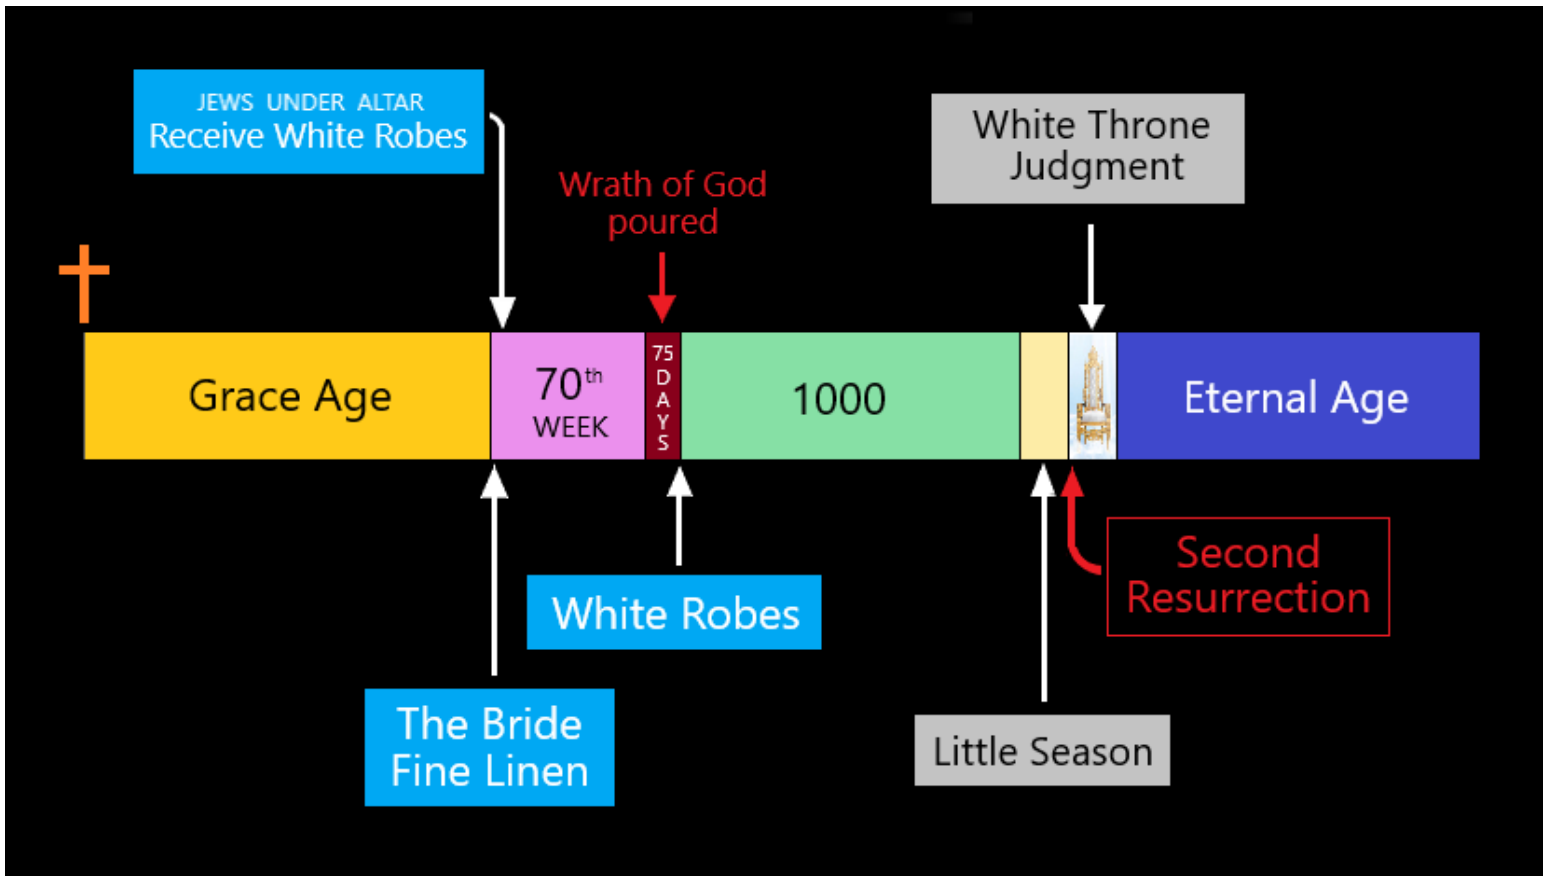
JEWS UNDER ALTAR
Receive White Robes

Wrath of God poured

White Throne Judgment

Grace Age

$70^{th}$ WEEK

75 DAYS

1000

Eternal Age

White Robes

Second Resurrection

The Bride Fine Linen

Little Season